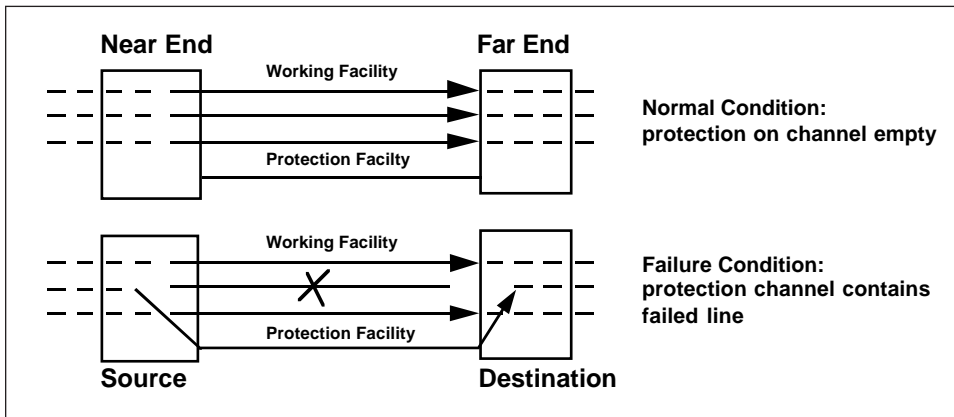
Near End

Far End

Working Facility

Protection Facilty

Normal Condition:
protection on channel empty

Working Facility

Protection Facility

Failure Condition:
protection channel contains failed line

Source

Destination